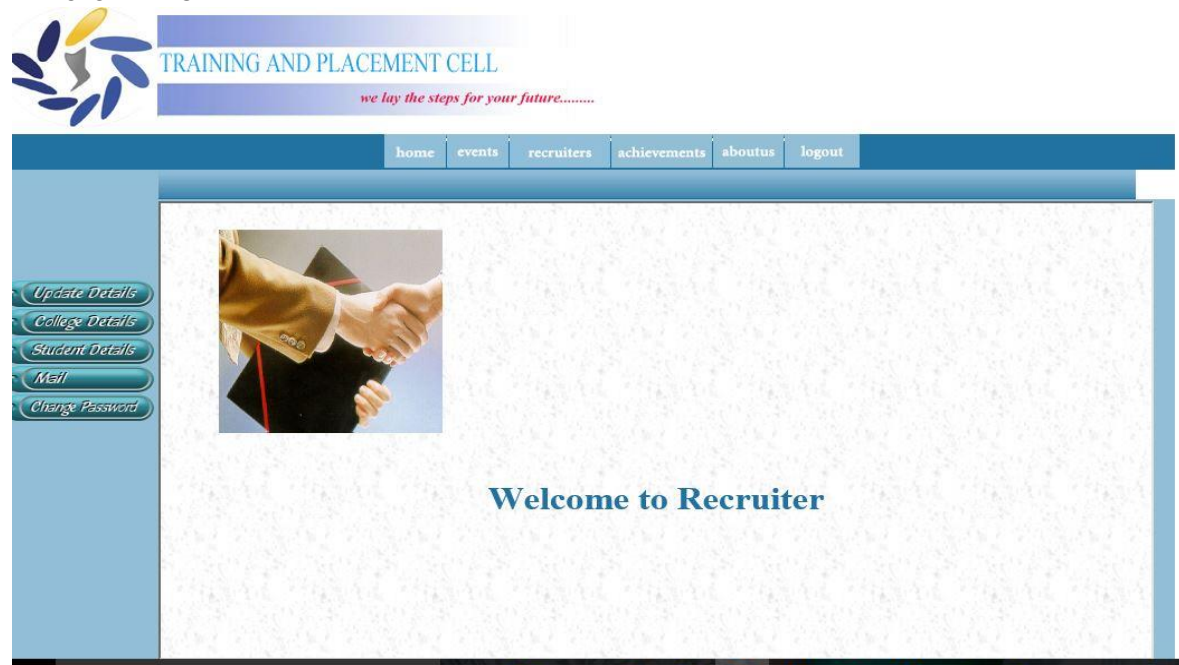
TRAINING AND PLACEMENT CELL

we lay the steps for your future.........

home events recruiters achievements aboutus logout

Update Details
College Details
Student Details
Mail
Change Password

Welcome to Recruiter